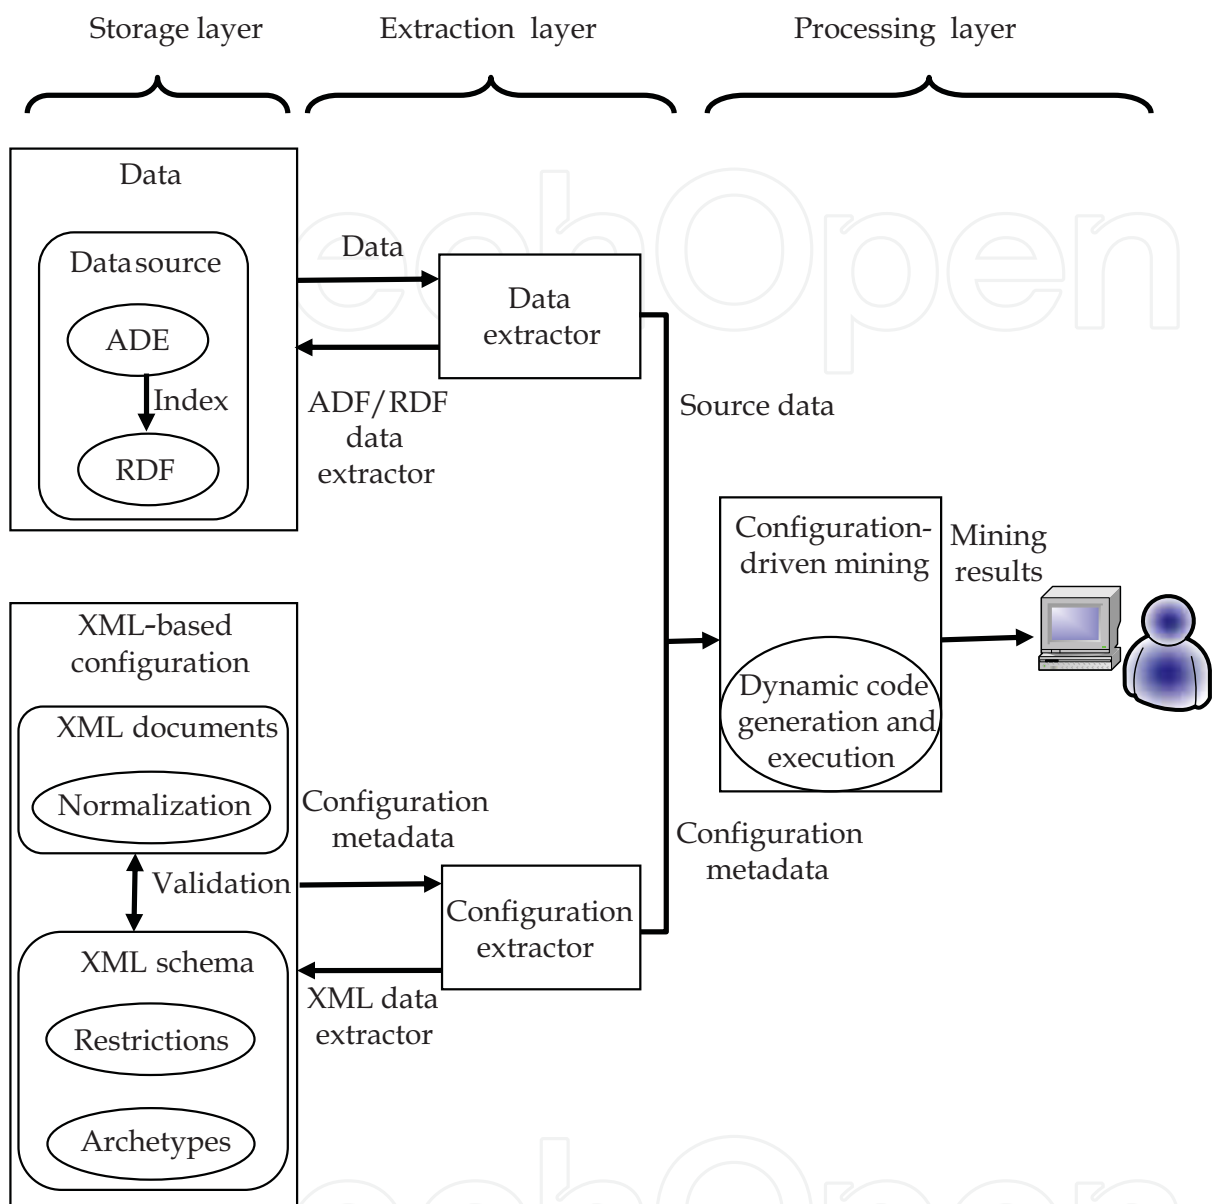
Storage layer

Extraction layer

Processing layer

Data

Datasource

ADE

Index

RDF

Data

Data extractor

ADF/RDF data extractor

Source data

Configuration-driven mining

Dynamic code generation and execution

Mining results

XML-based configuration

XML documents

Normalization

Validation

XML schema

Restrictions

Archetypes

Configuration metadata

Configuration extractor

XML data extractor

Configuration metadata